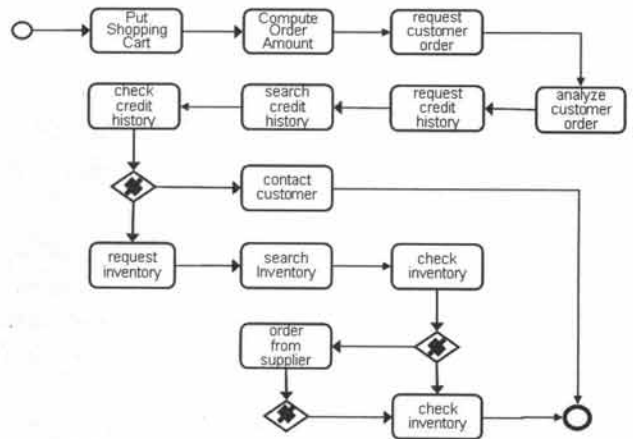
Put Shopping Cart

Compute Order Amount

request customer order

analyze customer order

request credit history

search credit history

check credit history

contact customer

request inventory

search Inventory

check inventory

order from supplier

check inventory